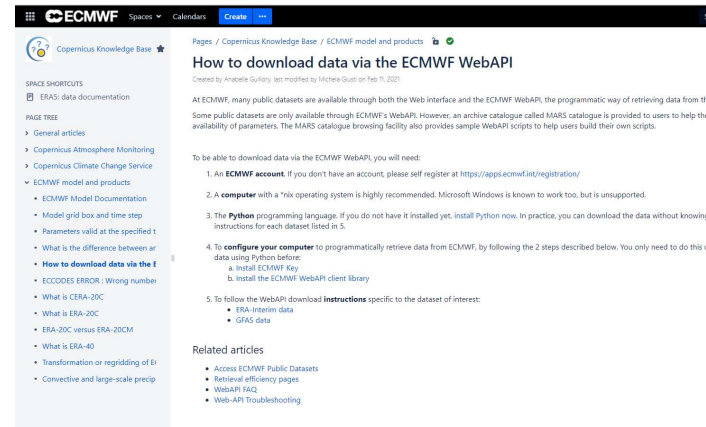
ECMWF Spaces Calendars Create ···

Copernicus Knowledge Base

SPACE SHORTCUTS
ERA5: data documentation

PAGE TREE
General articles
Copernicus Atmosphere Monitoring
Copernicus Climate Change Service
ECMWF model and products
ECMWF Model Documentation
Model grid box and time step
Parameters valid at the specified t
What is the difference between ar
How to download data via the E
ECCODES ERROR : Wrong number
What is CERA-20C
What is ERA-20C
ERA-20C versus ERA-20CM
What is ERA-40
Transformation or regridding of E
Convective and large-scale precip

Pages / Copernicus Knowledge Base / ECMWF model and products

How to download data via the ECMWF WebAPI

Created by Anabelle Guillory, last modified by Michela Giusti on Feb 11, 2021

At ECMWF, many public datasets are available through both the Web interface and the ECMWF WebAPI, the programmatic way of retrieving data from th

Some public datasets are only available through ECMWF's WebAPI. However, an archive catalogue called MARS catalogue is provided to users to help the availability of parameters. The MARS catalogue browsing facility also provides sample WebAPI scripts to help users build their own scripts.

To be able to download data via the ECMWF WebAPI, you will need:

1. An **ECMWF account**. If you don't have an account, please self register at https://apps.ecmwf.int/registration/

2. A **computer** with a *nix operating system is highly recommended. Microsoft Windows is known to work too, but is unsupported.

3. The **Python** programming language. If you do not have it installed yet, install Python now. In practice, you can download the data without knowin instructions for each dataset listed in 5.

4. To **configure your computer** to programmatically retrieve data from ECMWF, by following the 2 steps described below. You only need to do this data using Python before:
a. Install ECMWF Key
b. Install the ECMWF WebAPI client library

5. To follow the WebAPI download **instructions** specific to the dataset of interest:
• ERA-Interim data
• GFAS data

Related articles

• Access ECMWF Public Datasets
• Retrieval efficiency pages
• WebAPI FAQ
• Web-API Troubleshooting